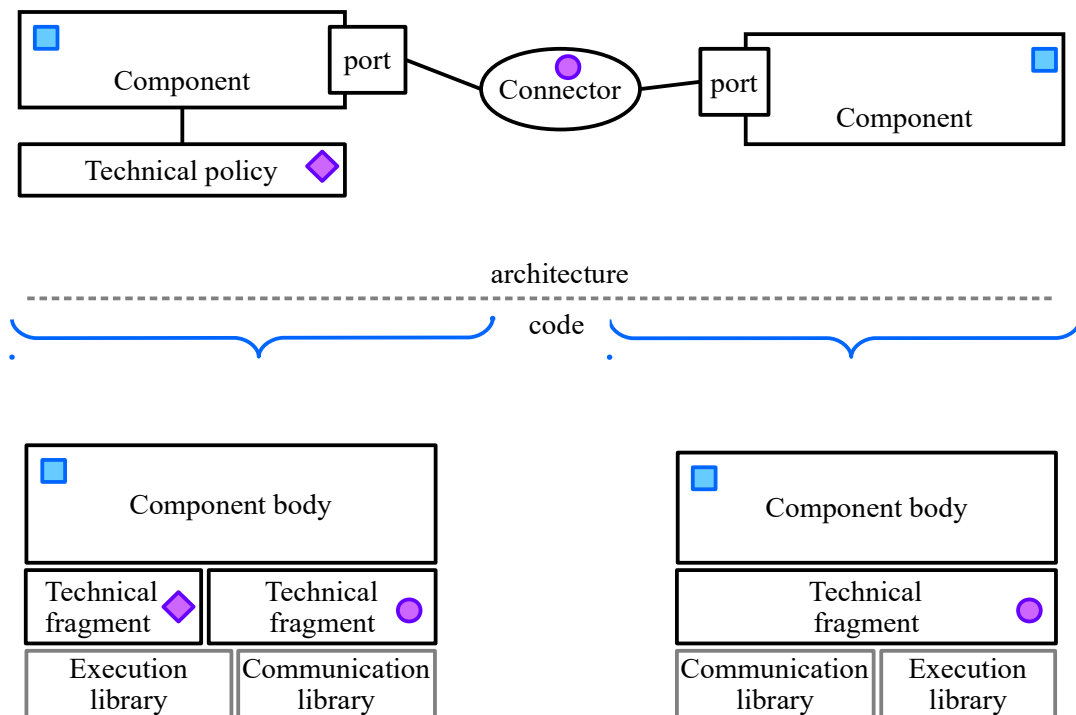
Component

port

Connector

port

Component

Technical policy

architecture

code

Component body

Technical fragment

Technical fragment

Execution library

Communication library

Component body

Technical fragment

Communication library

Execution library